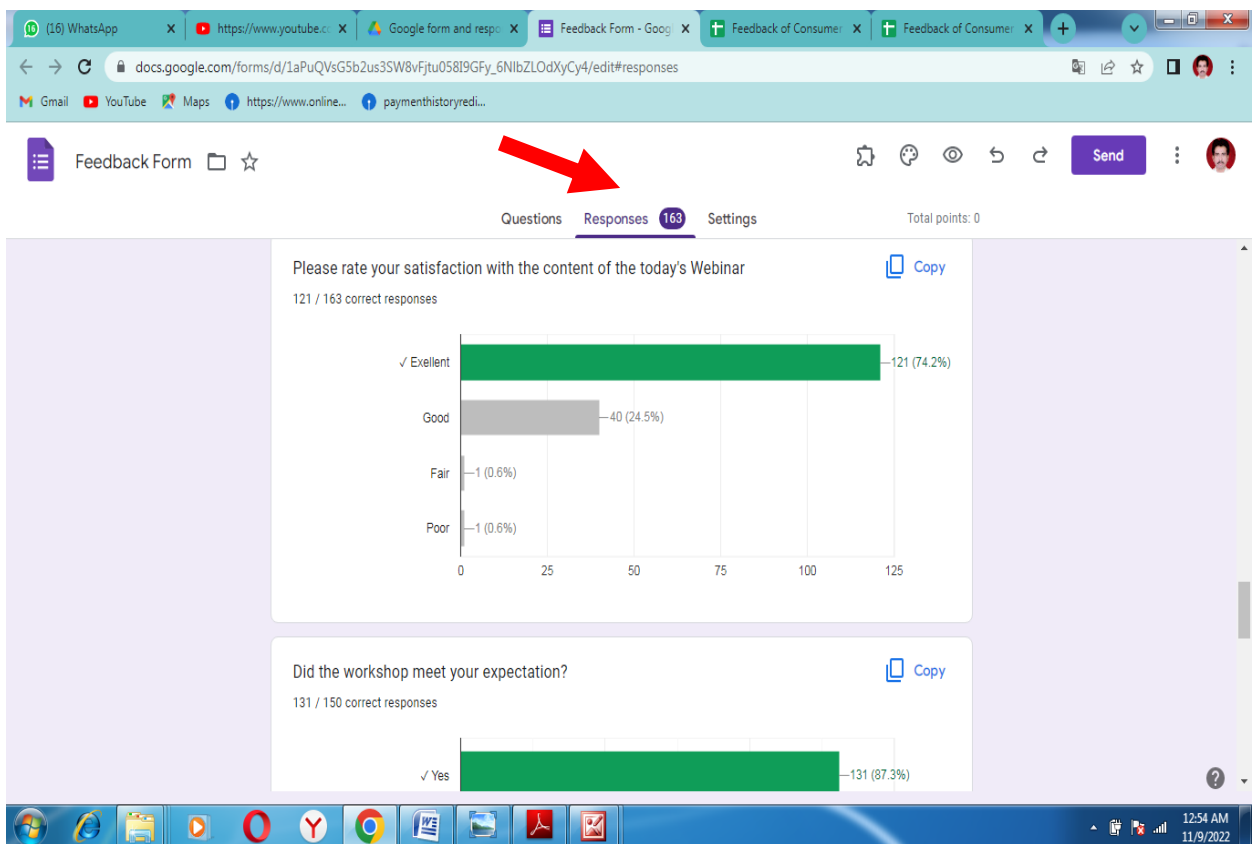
(16) WhatsApp
https://www.youtube.co
Google form and respo
Feedback Form - Goog
Feedback of Consumer
Feedback of Consumer

docs.google.com/forms/d/1aPuQVsG5b2us3SW8vFjtu058I9GFy_6NIbZLOdXyCy4/edit#responses

Gmail YouTube Maps https://www.online... paymenthistoryredi...

Feedback Form

Send

Questions Responses 163 Settings Total points: 0

Please rate your satisfaction with the content of the today's Webinar
Copy
121 / 163 correct responses

✓ Exellent 121 (74.2%)
Good 40 (24.5%)
Fair 1 (0.6%)
Poor 1 (0.6%)
0 25 50 75 100 125

Did the workshop meet your expectation?
Copy
131 / 150 correct responses

✓ Yes 131 (87.3%)

12:54 AM
11/9/2022